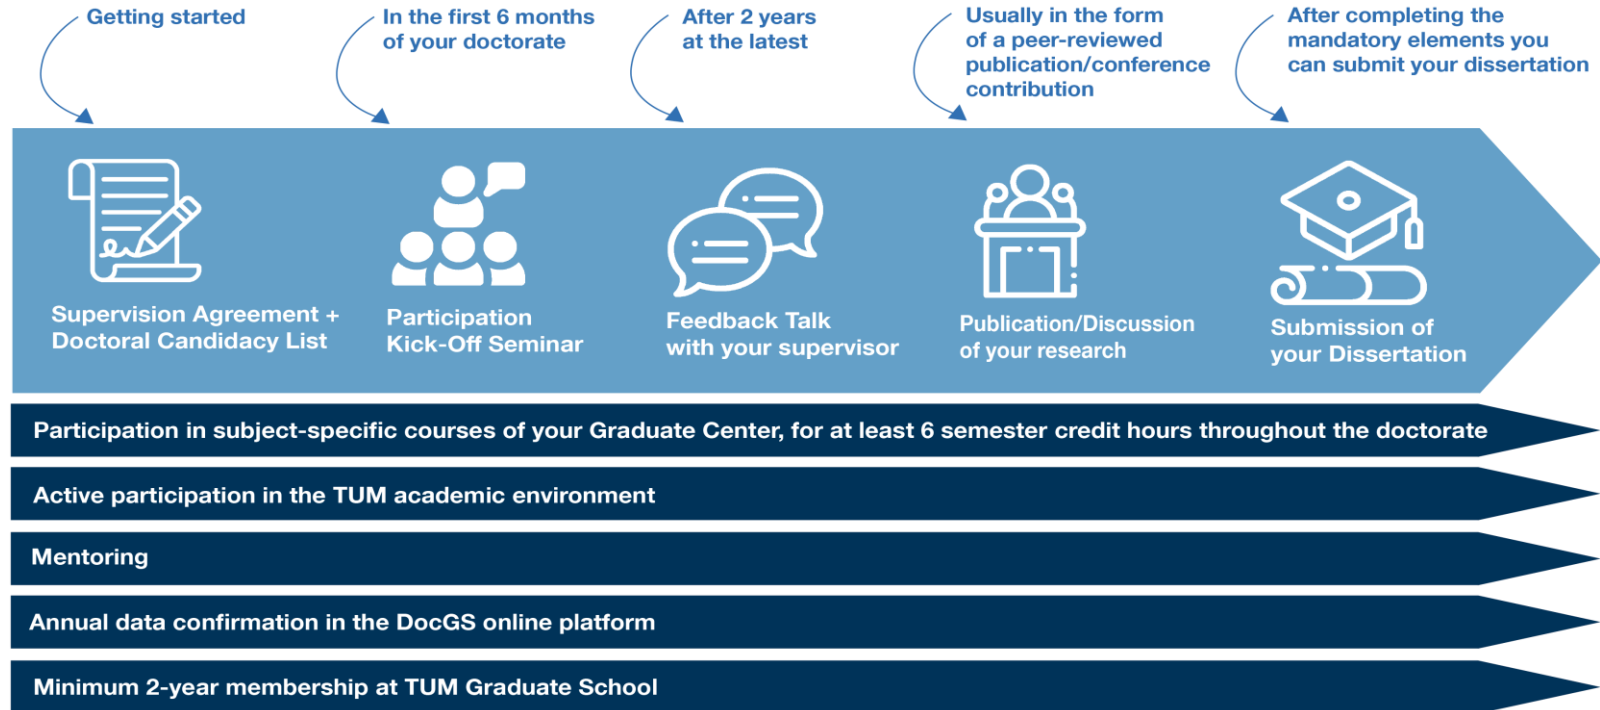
Getting started

In the first 6 months of your doctorate

After 2 years at the latest

Usually in the form of a peer-reviewed publication/conference contribution

After completing the mandatory elements you can submit your dissertation

Supervision Agreement + Doctoral Candidacy List

Participation Kick-Off Seminar

Feedback Talk with your supervisor

Publication/Discussion of your research

Submission of your Dissertation

Participation in subject-specific courses of your Graduate Center, for at least 6 semester credit hours throughout the doctorate

Active participation in the TUM academic environment

Mentoring

Annual data confirmation in the DocGS online platform

Minimum 2-year membership at TUM Graduate School